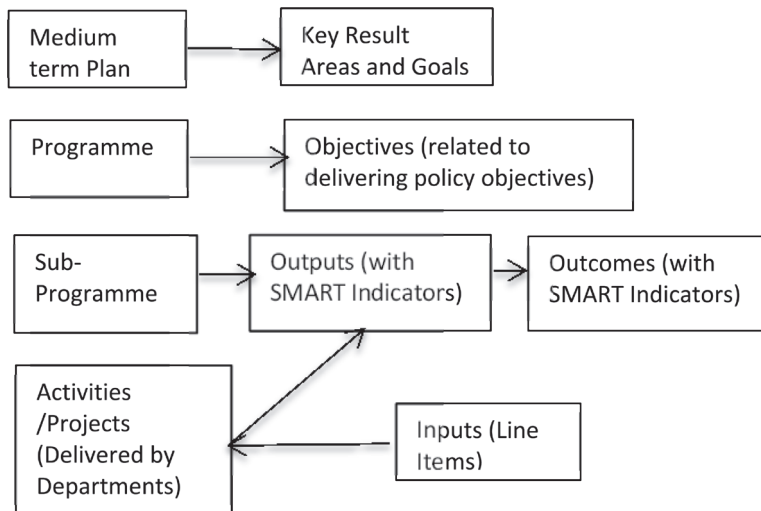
Medium term Plan

Key Result Areas and Goals

Programme

Objectives (related to delivering policy objectives)

Sub-Programme

Outputs (with SMART Indicators)

Outcomes (with SMART Indicators)

Activities /Projects (Delivered by Departments)

Inputs (Line Items)